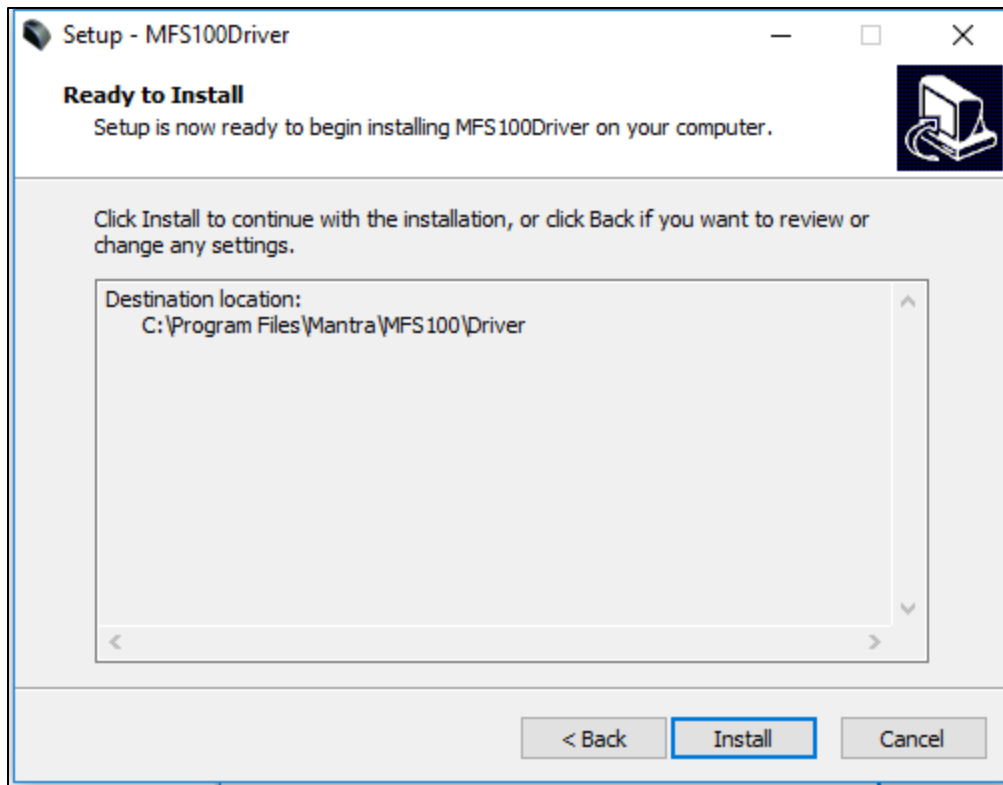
Setup - MFS100Driver

Ready to Install
Setup is now ready to begin installing MFS100Driver on your computer.

Click Install to continue with the installation, or click Back if you want to review or change any settings.

Destination location:
C:\Program Files\Mantra\MFS100\Driver

< Back
Install
Cancel